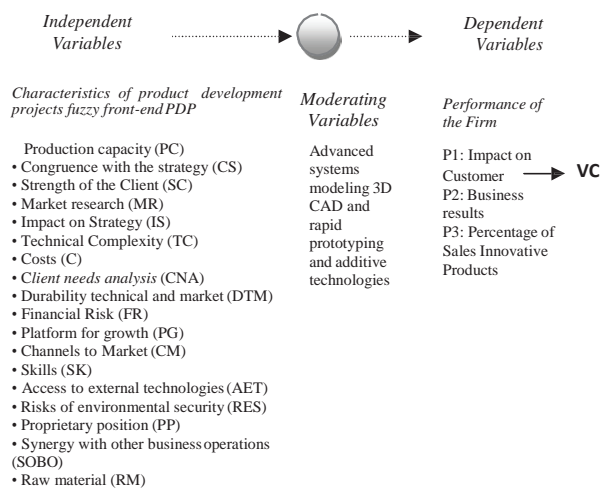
Independent Variables

Dependent Variables

Characteristics of product development projects fuzzy front-end PDP

Production capacity (PC)
• Congruence with the strategy (CS)
• Strength of the Client (SC)
• Market research (MR)
• Impact on Strategy (IS)
• Technical Complexity (TC)
• Costs (C)
• Client needs analysis (CNA)
• Durability technical and market (DTM)
• Financial Risk (FR)
• Platform for growth (PG)
• Channels to Market (CM)
• Skills (SK)
• Access to external technologies (AET)
• Risks of environmental security (RES)
• Proprietary position (PP)
• Synergy with other business operations (SOBO)
• Raw material (RM)

Moderating Variables

Advanced systems modeling 3D CAD and rapid prototyping and additive technologies

Performance of the Firm

P1: Impact on Customer
P2: Business results
P3: Percentage of Sales Innovative Products

VC